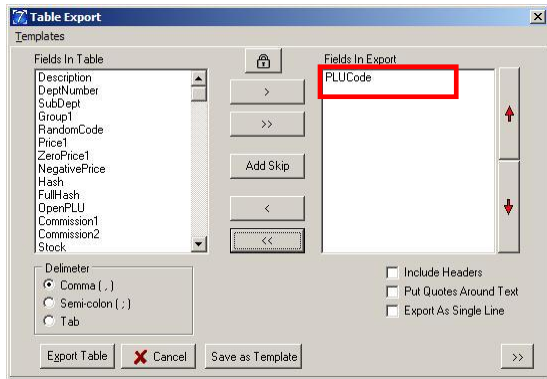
Table Export

Templates

Fields In Table

Description
DeptNumber
SubDept
Group1
RandomCode
Price1
ZeroPrice1
NegativePrice
Hash
FullHash
OpenPLU
Commission1
Commission2
Stock

>

>>

Add Skip

<

<<

Fields In Export

PLUCode

Delimeter

Comma ( , )

Semi-colon ( ; )

Tab

Include Headers

Put Quotes Around Text

Export As Single Line

Export Table

Cancel

Save as Template

>>